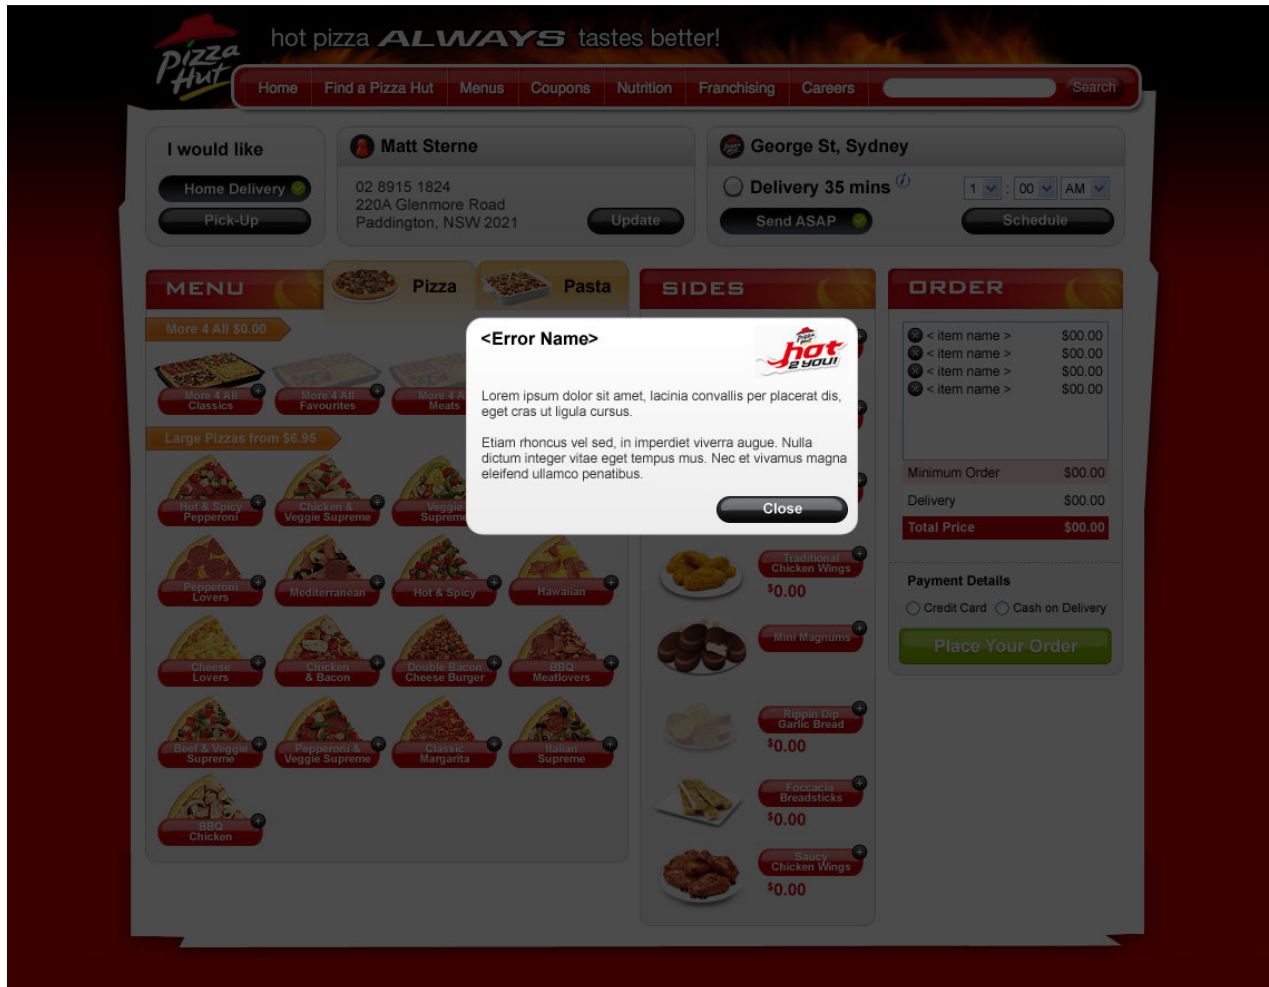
Pizza Hut

hot pizza ALWAYS tastes better!

Home | Find a Pizza Hut | Menus | Coupons | Nutrition | Franchising | Careers | Search

I would like
Home Delivery
Pick-Up

Matt Sterne
02 8915 1824
220A Glenmore Road
Paddington, NSW 2021
Update

George St, Sydney
Delivery 35 mins
1 : 00 AM
Send ASAP
Schedule

MENU
Pizza
Pasta

More 4 All $0.00
More 4 All Classics
More 4 All Favourites
More 4 All Meats

Large Pizzas from $6.95
Hot & Spicy Pepperoni
Chicken & Veggie Supreme
Veggie Supreme
Pepperoni Lovers
Mediterranean
Hot & Spicy
Hawaiian
Cheese Lovers
Chicken & Bacon
Double Bacon Cheese Burger
BBQ Meatlovers
Beef & Veggie Supreme
Pepperoni & Veggie Supreme
Classic Margarita
Italian Supreme
BBQ Chicken

SIDES
Traditional Chicken Wings
$0.00
Mini Magnums
Rippin Dip Garlic Bread
$0.00
Foccacia Breadsticks
$0.00
Saucy Chicken Wings
$0.00

<Error Name>
Pizza Hut hot 2 you!
Lorem ipsum dolor sit amet, lacinia convallis per placerat dis, eget cras ut ligula cursus.

Etiam rhoncus vel sed, in imperdiet viverra augue. Nulla dictum integer vitae eget tempus mus. Nec et vivamus magna eleifend ullamco penatibus.
Close

ORDER
< item name > $00.00
< item name > $00.00
< item name > $00.00
< item name > $00.00
Minimum Order $00.00
Delivery $00.00
Total Price $00.00

Payment Details
Credit Card
Cash on Delivery
Place Your Order